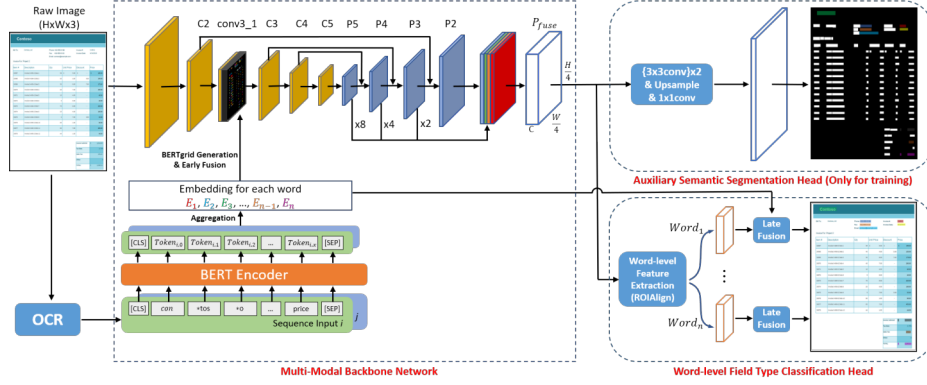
Raw Image (HxWx3)

Contoso

C2 conv3_1 C3 C4 C5 P5 P4 P3 P2 $P_{fuse}$

$\frac{H}{4}$

C $\frac{W}{4}$

x8 x4 x2

BERTgrid Generation & Early Fusion

Embedding for each word

$E_1, E_2, E_3, \ldots, E_{n-1}, E_n$

Aggregation

[CLS] $Token_{i,0}$ $Token_{i,1}$ $Token_{i,2}$ ... $Token_{i,e}$ [SEP]

BERT Encoder

[CLS] con +tos +o ... price [SEP]

Sequence Input $i$

$j$

OCR

Multi-Modal Backbone Network

{3x3conv}x2 & Upsample & 1x1conv

Auxiliary Semantic Segmentation Head (Only for training)

$Word_1$

$Word_n$

Word-level Feature Extraction (ROIAlign)

Late Fusion

Late Fusion

Contoso

Word-level Field Type Classification Head